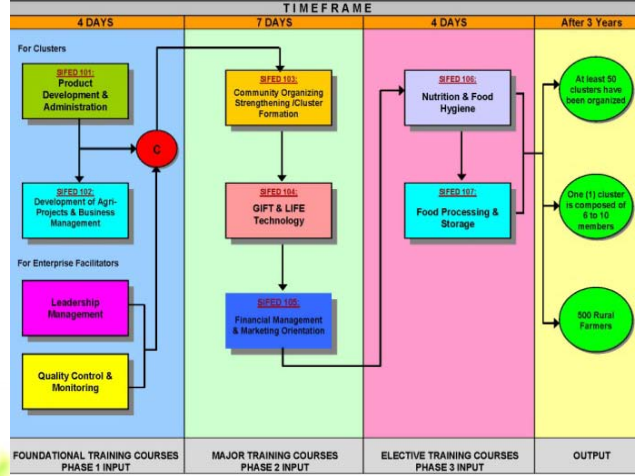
TIMEFRAME

4 DAYS

For Clusters

SIFED 101: Product Development & Administration

C

SIFED 102: Development of Agri-Projects & Business Management

For Enterprise Facilitators

Leadership Management

Quality Control & Monitoring

FOUNDATIONAL TRAINING COURSES PHASE 1 INPUT

7 DAYS

SIFED 103: Community Organizing Strengthening /Cluster Formation

SIFED 104: GIFT & LIFE Technology

SIFED 105: Financial Management & Marketing Orientation

MAJOR TRAINING COURSES PHASE 2 INPUT

4 DAYS

SIFED 106: Nutrition & Food Hygiene

SIFED 107: Food Processing & Storage

ELECTIVE TRAINING COURSES PHASE 3 INPUT

After 3 Years

At least 50 clusters have been organized

One (1) cluster is composed of 6 to 10 members

500 Rural Farmers

OUTPUT